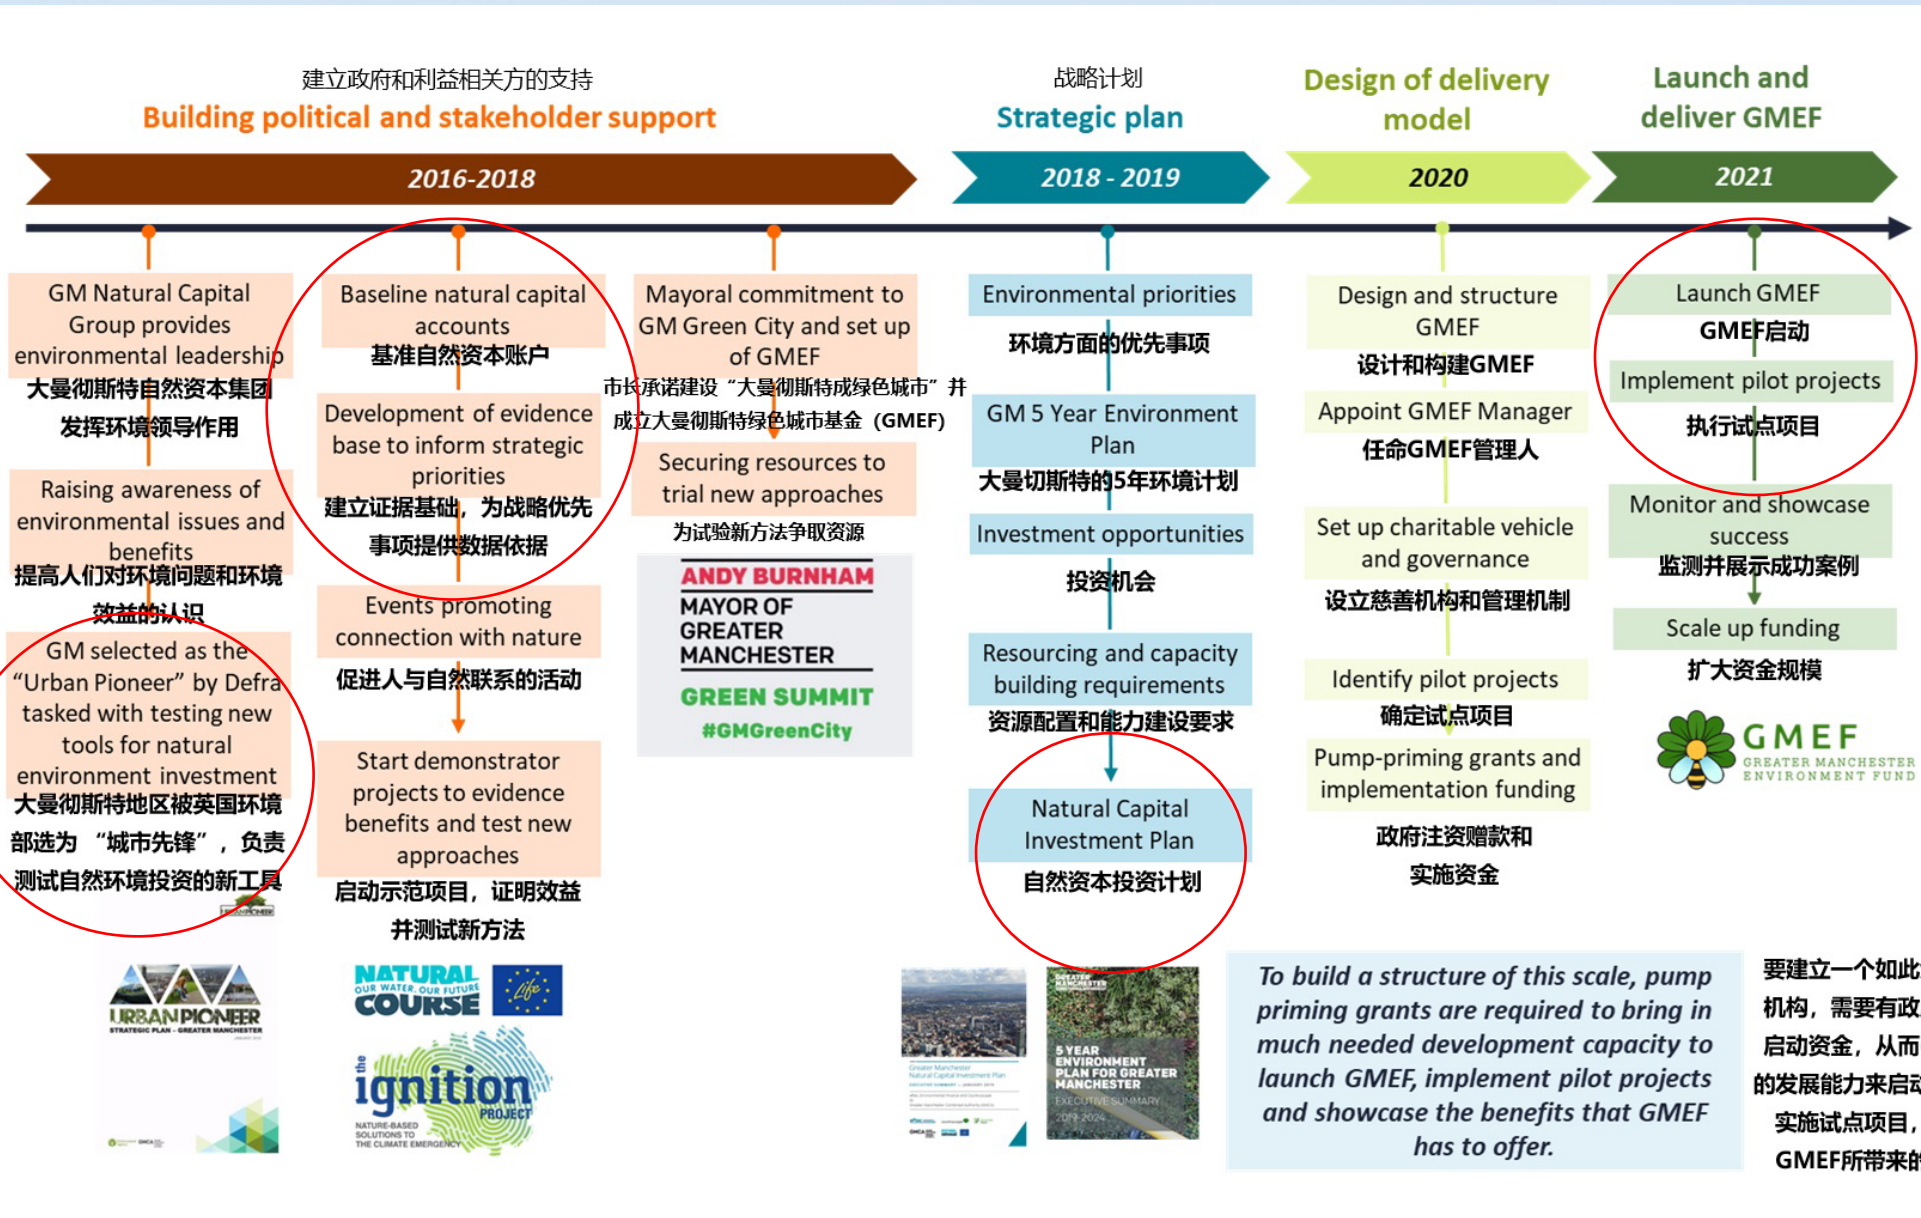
建立政府和利益相关方的支持
Building political and stakeholder support

战略计划
Strategic plan

Design of delivery model

Launch and deliver GMEF

2016-2018

2018 - 2019

2020

2021

GM Natural Capital Group provides environmental leadership
大曼彻斯特自然资本集团发挥环境领导作用

Raising awareness of environmental issues and benefits
提高人们对环境问题和环境效益的认识

GM selected as the "Urban Pioneer" by Defra tasked with testing new tools for natural environment investment
大曼彻斯特地区被英国环境部选为"城市先锋"，负责测试自然环境投资的新工具

Baseline natural capital accounts
基准自然资本账户

Development of evidence base to inform strategic priorities
建立证据基础，为战略优先事项提供数据依据

Events promoting connection with nature
促进人与自然联系的活动

Start demonstrator projects to evidence benefits and test new approaches
启动示范项目，证明效益并测试新方法

Mayoral commitment to GM Green City and set up of GMEF
市长承诺建设"大曼彻斯特成绿色城市"并成立大曼彻斯特绿色城市基金（GMEF）

Securing resources to trial new approaches
为试验新方法争取资源

ANDY BURNHAM
MAYOR OF GREATER MANCHESTER
GREEN SUMMIT
#GMGreenCity

Environmental priorities
环境方面的优先事项

GM 5 Year Environment Plan
大曼切斯特的5年环境计划

Investment opportunities
投资机会

Resourcing and capacity building requirements
资源配置和能力建设要求

Natural Capital Investment Plan
自然资本投资计划

Design and structure GMEF
设计和构建GMEF

Appoint GMEF Manager
任命GMEF管理人

Set up charitable vehicle and governance
设立慈善机构和管理机制

Identify pilot projects
确定试点项目

Pump-priming grants and implementation funding
政府注资赠款和实施资金

Launch GMEF
GMEF启动

Implement pilot projects
执行试点项目

Monitor and showcase success
监测并展示成功案例

Scale up funding
扩大资金规模

GMEF
GREATER MANCHESTER ENVIRONMENT FUND

URBAN PIONEER
STRATEGIC PLAN - GREATER MANCHESTER

NATURAL COURSE
OUR WATER, OUR FUTURE

the ignition PROJECT
NATURE-BASED SOLUTIONS TO THE CLIMATE EMERGENCY

5 YEAR ENVIRONMENT PLAN FOR GREATER MANCHESTER
EXECUTIVE SUMMARY
2019-2024

To build a structure of this scale, pump priming grants are required to bring in much needed development capacity to launch GMEF, implement pilot projects and showcase the benefits that GMEF has to offer.

要建立一个如此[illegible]
机构，需要有政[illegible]
启动资金，从而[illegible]
的发展能力来启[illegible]
实施试点项目，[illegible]
GMEF所带来的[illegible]